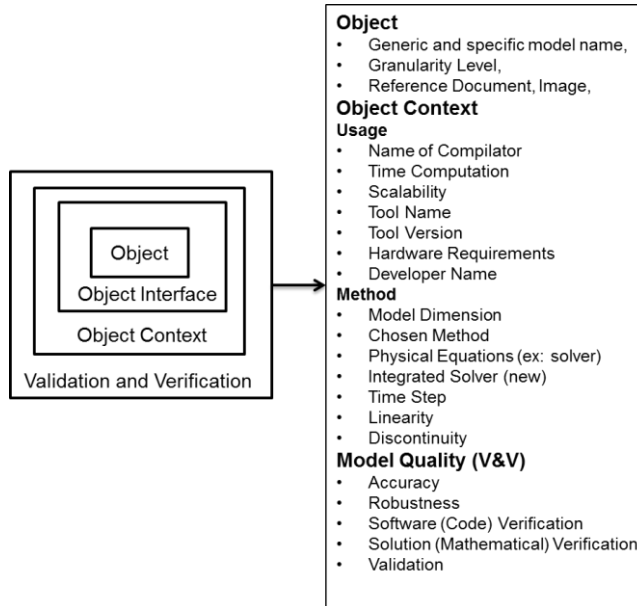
Object
Object Interface
Object Context
Validation and Verification

Object
- Generic and specific model name,
- Granularity Level,
- Reference Document, Image,

Object Context
Usage
- Name of Compilator
- Time Computation
- Scalability
- Tool Name
- Tool Version
- Hardware Requirements
- Developer Name

Method
- Model Dimension
- Chosen Method
- Physical Equations (ex: solver)
- Integrated Solver (new)
- Time Step
- Linearity
- Discontinuity

Model Quality (V&V)
- Accuracy
- Robustness
- Software (Code) Verification
- Solution (Mathematical) Verification
- Validation